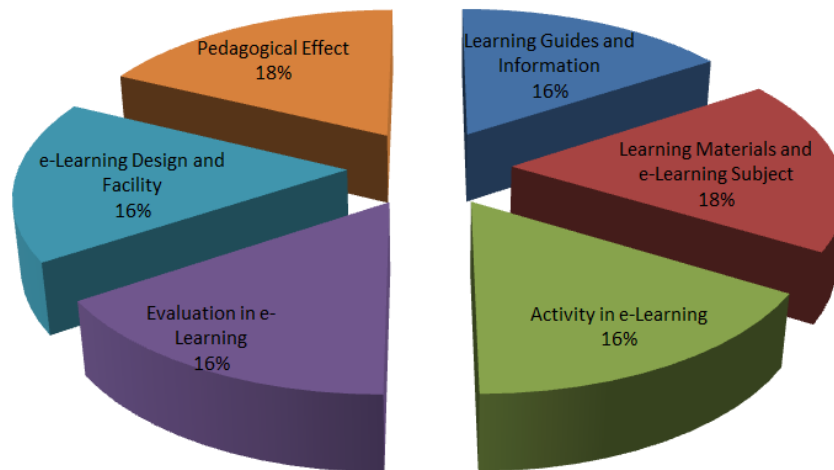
Pedagogical Effect
18%

Learning Guides and Information
16%

Learning Materials and e-Learning Subject
18%

e-Learning Design and Facility
16%

Evaluation in e-Learning
16%

Activity in e-Learning
16%